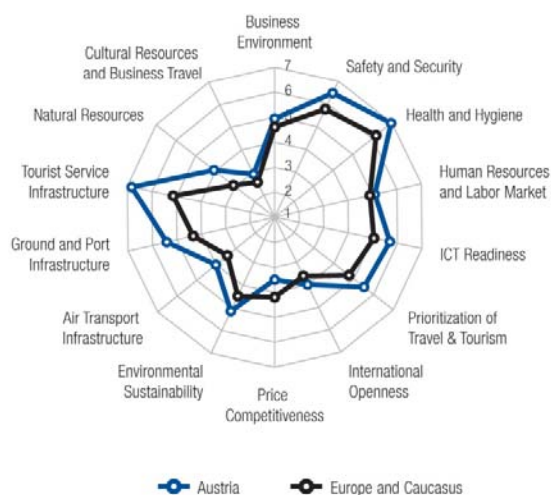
Business Environment

Safety and Security

Health and Hygiene

Human Resources and Labor Market

ICT Readiness

Prioritization of Travel & Tourism

International Openness

Price Competitiveness

Environmental Sustainability

Air Transport Infrastructure

Ground and Port Infrastructure

Tourist Service Infrastructure

Natural Resources

Cultural Resources and Business Travel

7
6
5
4
3
2
1

Austria
Europe and Caucasus